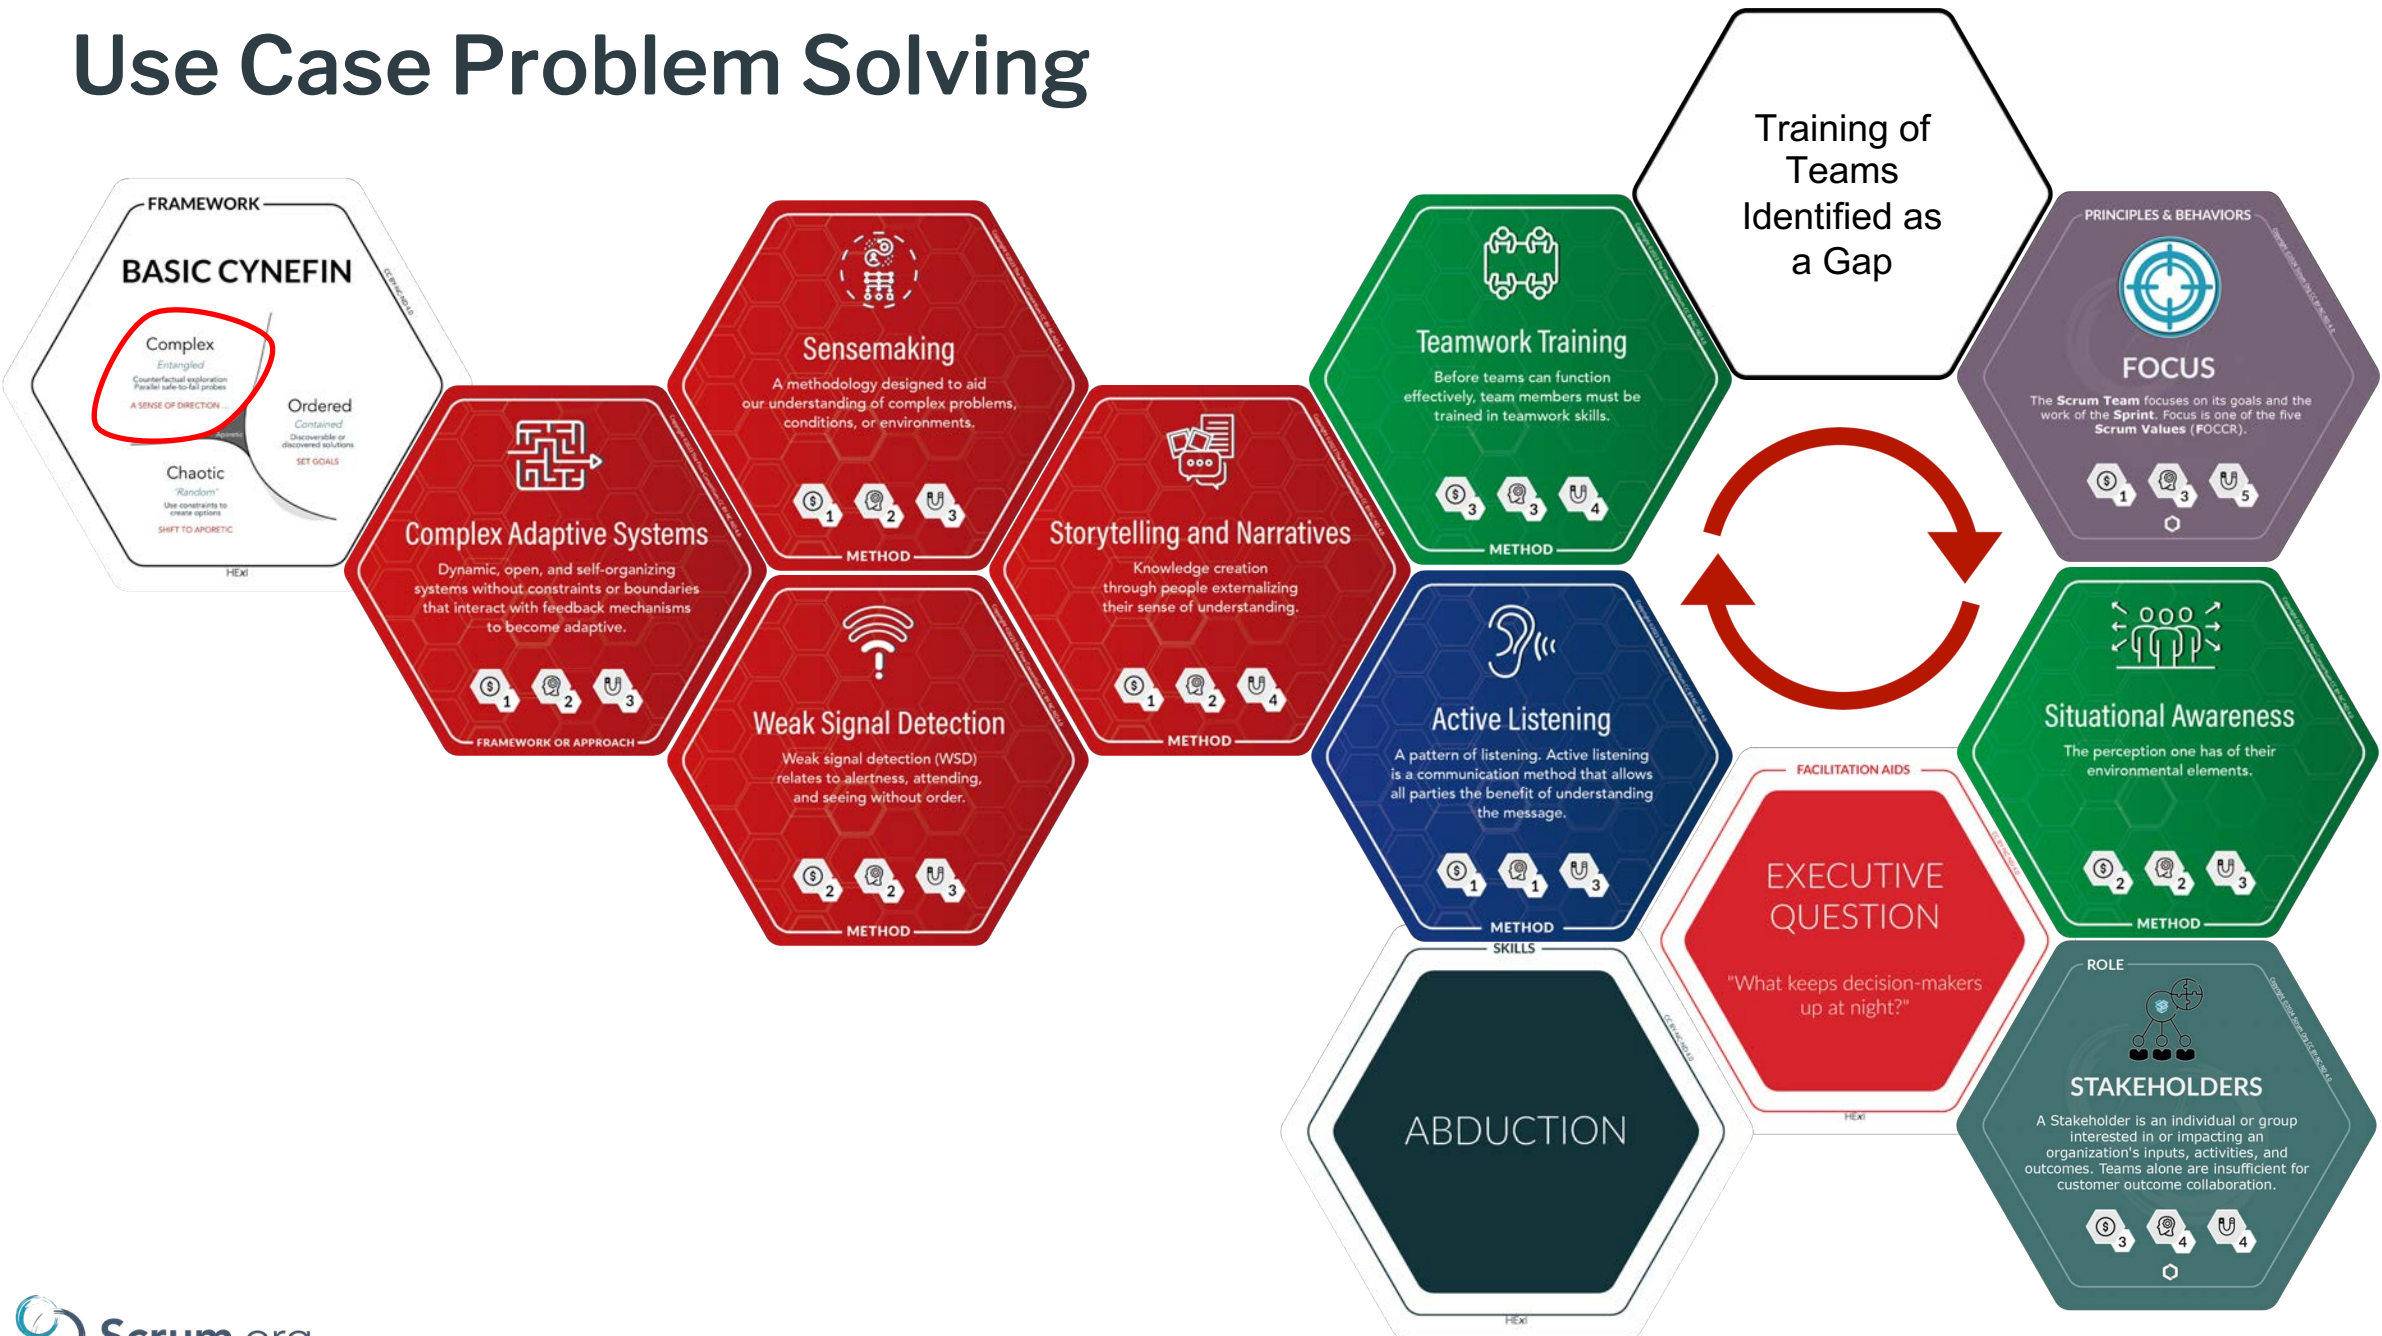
Use Case Problem Solving

FRAMEWORK
BASIC CYNEFIN
Complex
Entangled
Counterfactual exploration
Parallel safe-to-fail probes
A SENSE OF DIRECTION
Ordered
Contained
Discoverable or discovered solutions
SET GOALS
Chaotic
Random
Use constraints to create options
SHIFT TO APORETIC
HEXI

Complex Adaptive Systems
Dynamic, open, and self-organizing systems without constraints or boundaries that interact with feedback mechanisms to become adaptive.
1 2 3
FRAMEWORK OR APPROACH

Sensemaking
A methodology designed to aid our understanding of complex problems, conditions, or environments.
1 2 3
METHOD

Weak Signal Detection
Weak signal detection (WSD) relates to alertness, attending, and seeing without order.
2 2 3
METHOD

Storytelling and Narratives
Knowledge creation through people externalizing their sense of understanding.
1 2 4
METHOD

Teamwork Training
Before teams can function effectively, team members must be trained in teamwork skills.
3 3 4
METHOD

Training of Teams Identified as a Gap

PRINCIPLES & BEHAVIORS
FOCUS
The Scrum Team focuses on its goals and the work of the Sprint. Focus is one of the five Scrum Values (FOCCR).
1 3 5

Active Listening
A pattern of listening. Active listening is a communication method that allows all parties the benefit of understanding the message.
1 1 3
METHOD

Situational Awareness
The perception one has of their environmental elements.
2 2 3
METHOD

FACILITATION AIDS
EXECUTIVE QUESTION
"What keeps decision-makers up at night?"
HEXI

SKILLS
ABDUCTION
HEXI

ROLE
STAKEHOLDERS
A Stakeholder is an individual or group interested in or impacting an organization's inputs, activities, and outcomes. Teams alone are insufficient for customer outcome collaboration.
3 4 4

Scrum.org